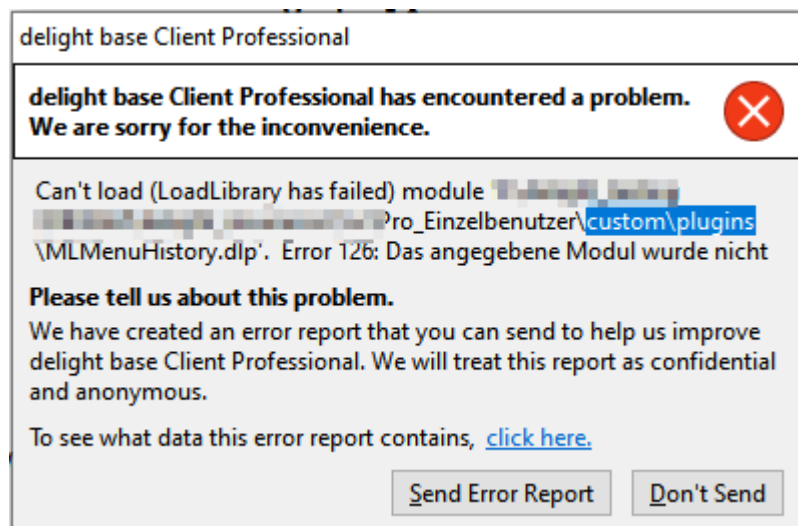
delight base Client Professional

delight base Client Professional has encountered a problem.
We are sorry for the inconvenience.

Can't load (LoadLibrary has failed) module '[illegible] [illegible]Pro_Einzelbenutzer\custom\plugins\MLMenuHistory.dlp'. Error 126: Das angegebene Modul wurde nicht

Please tell us about this problem.
We have created an error report that you can send to help us improve delight base Client Professional. We will treat this report as confidential and anonymous.

To see what data this error report contains, click here.

Send Error Report | Don't Send